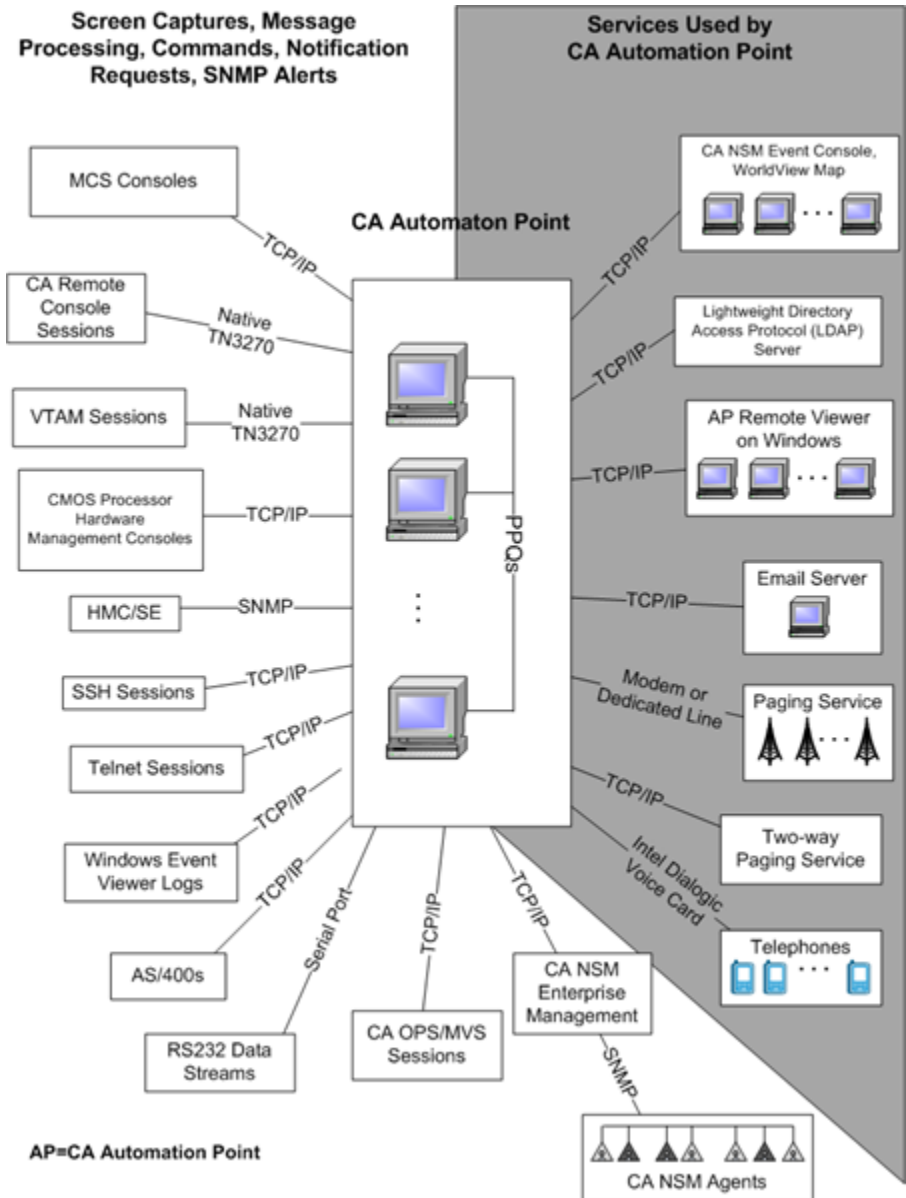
Screen Captures, Message Processing, Commands, Notification Requests, SNMP Alerts

Services Used by CA Automation Point

CA Automaton Point

MCS Consoles

TCP/IP

CA Remote Console Sessions

Native TN3270

VTAM Sessions

Native TN3270

CMOS Processor Hardware Management Consoles

TCP/IP

HMC/SE

SNMP

SSH Sessions

TCP/IP

Telnet Sessions

TCP/IP

TCP/IP

Windows Event Viewer Logs

TCP/IP

AS/400s

Serial Port

RS232 Data Streams

TCP/IP

CA OPS/MVS Sessions

TCP/IP

CA NSM Enterprise Management

SNMP

CA NSM Agents

PPQs

CA NSM Event Console, WorldView Map

TCP/IP

Lightweight Directory Access Protocol (LDAP) Server

TCP/IP

AP Remote Viewer on Windows

TCP/IP

Email Server

TCP/IP

Modem or Dedicated Line

Paging Service

TCP/IP

Two-way Paging Service

Intel Dialogic Voice Card

Telephones

AP=CA Automation Point